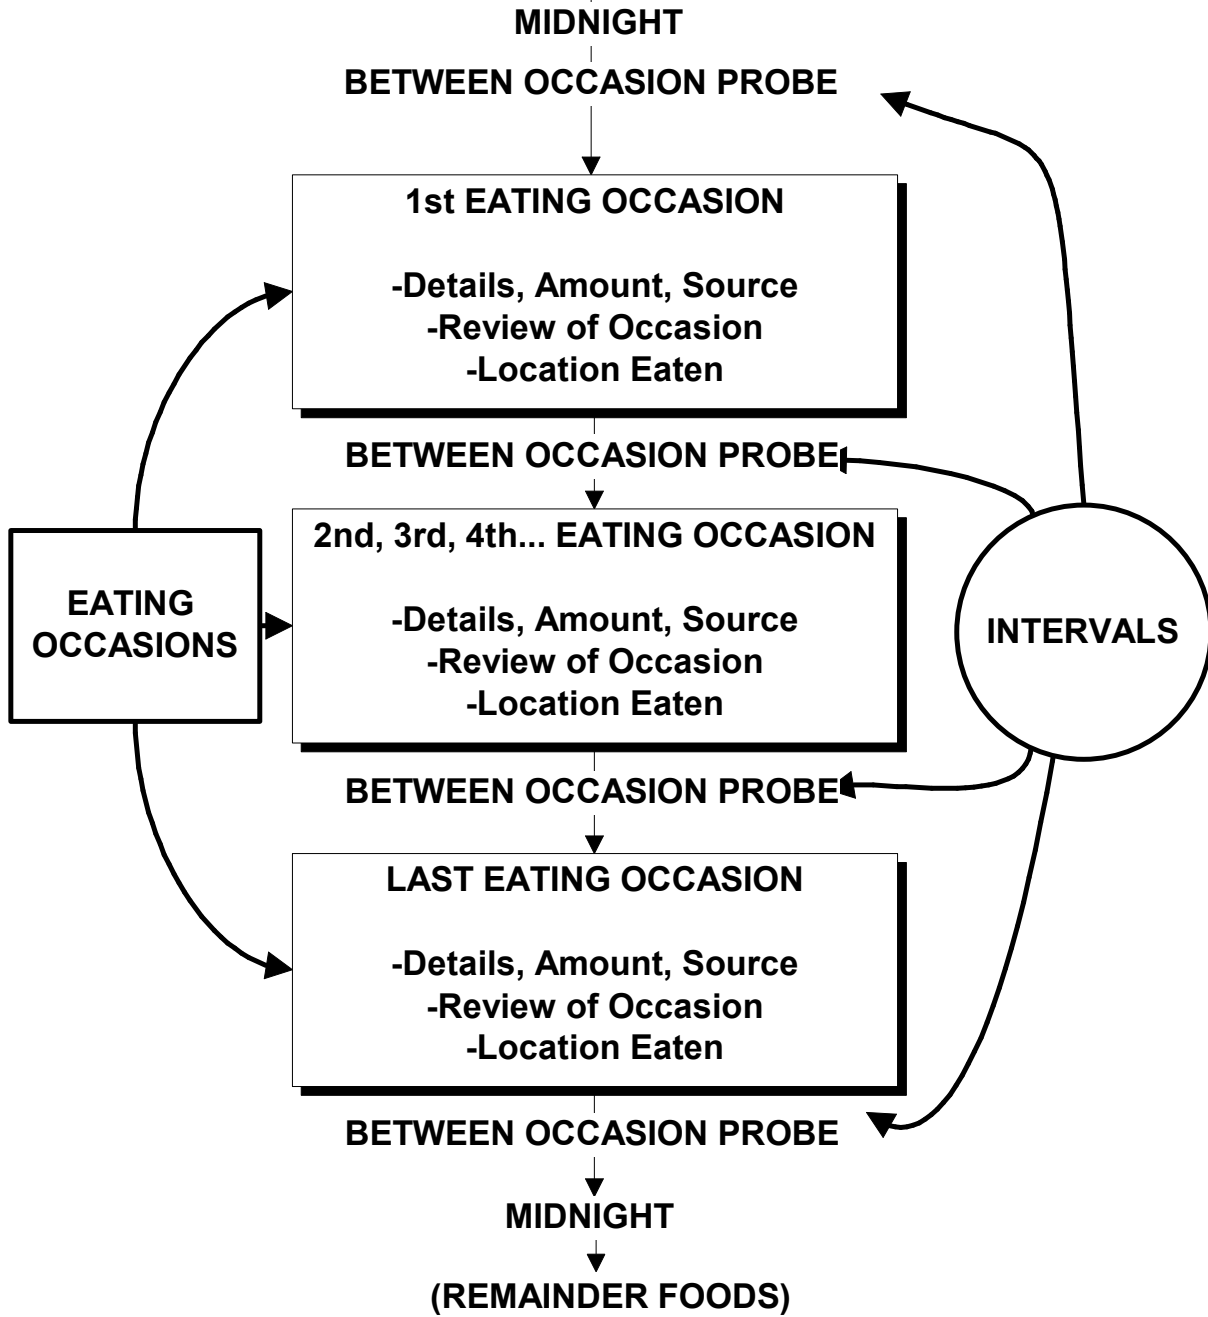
MIDNIGHT

BETWEEN OCCASION PROBE

1st EATING OCCASION

-Details, Amount, Source
-Review of Occasion
-Location Eaten

BETWEEN OCCASION PROBE

2nd, 3rd, 4th... EATING OCCASION

-Details, Amount, Source
-Review of Occasion
-Location Eaten

BETWEEN OCCASION PROBE

LAST EATING OCCASION

-Details, Amount, Source
-Review of Occasion
-Location Eaten

BETWEEN OCCASION PROBE

MIDNIGHT

(REMAINDER FOODS)

EATING OCCASIONS

INTERVALS